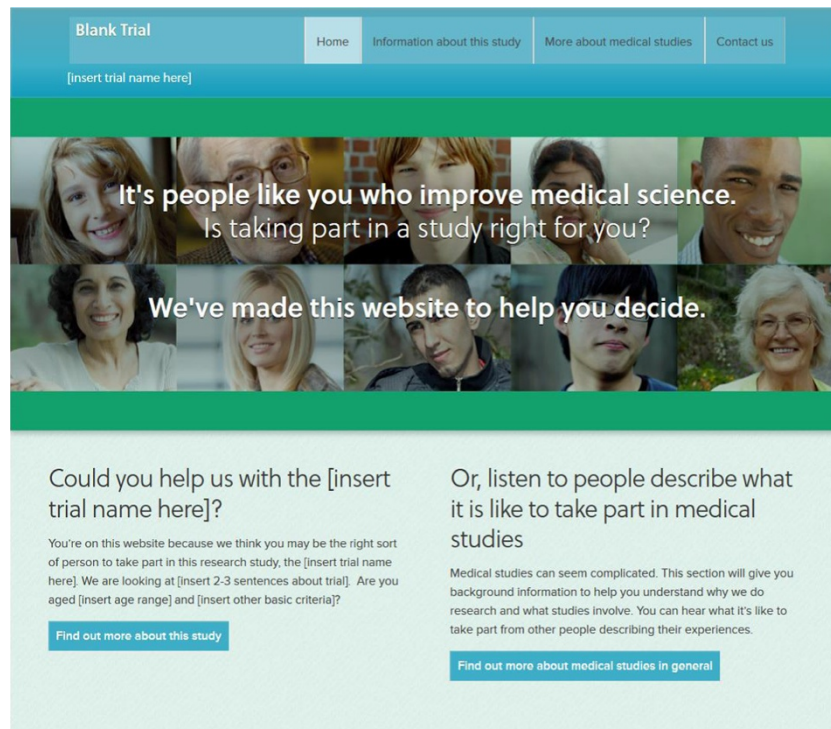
Blank Trial

[insert trial name here]

Home | Information about this study | More about medical studies | Contact us

It's people like you who improve medical science.
Is taking part in a study right for you?

We've made this website to help you decide.

Could you help us with the [insert trial name here]?

You're on this website because we think you may be the right sort of person to take part in this research study, the [insert trial name here]. We are looking at [insert 2-3 sentences about trial]. Are you aged [insert age range] and [insert other basic criteria]?

Find out more about this study

Or, listen to people describe what it is like to take part in medical studies

Medical studies can seem complicated. This section will give you background information to help you understand why we do research and what studies involve. You can hear what it's like to take part from other people describing their experiences.

Find out more about medical studies in general